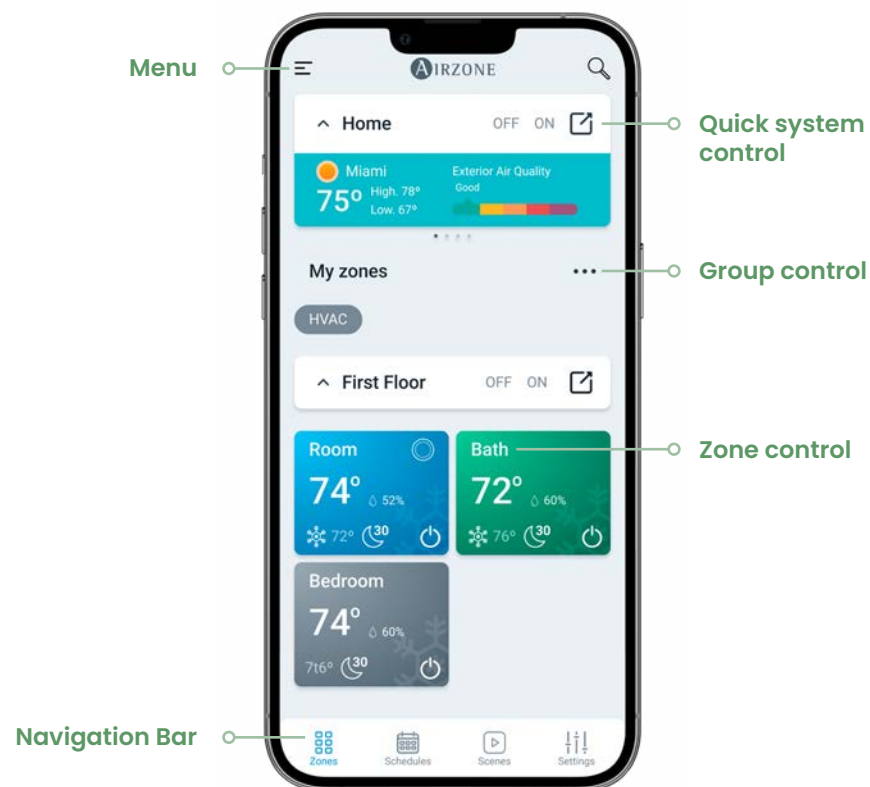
Menu

AIRZONE

Home OFF ON

Quick system control

Miami
75º High. 78º Low. 67º

Exterior Air Quality
Good

My zones

Group control

HVAC

First Floor OFF ON

Room
74º 52%
72º 30

Bath
72º 60%
76º 30

Zone control

Bedroom
74º 60%
7t6º 30

Navigation Bar

Zones Schedules Scenes Settings